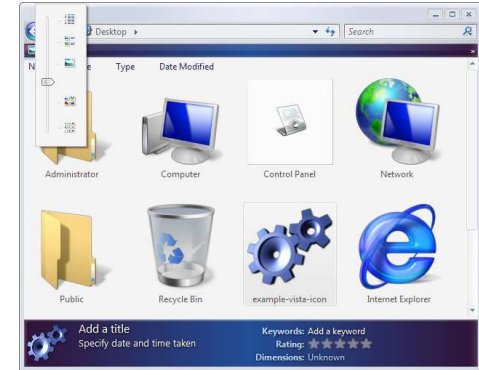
Desktop ▸
Search
N e Type Date Modified
Administrator
Computer
Control Panel
Network
Public
Recycle Bin
example-vista-icon
Internet Explorer
Add a title
Specify date and time taken
Keywords: Add a keyword
Rating:
Dimensions: Unknown